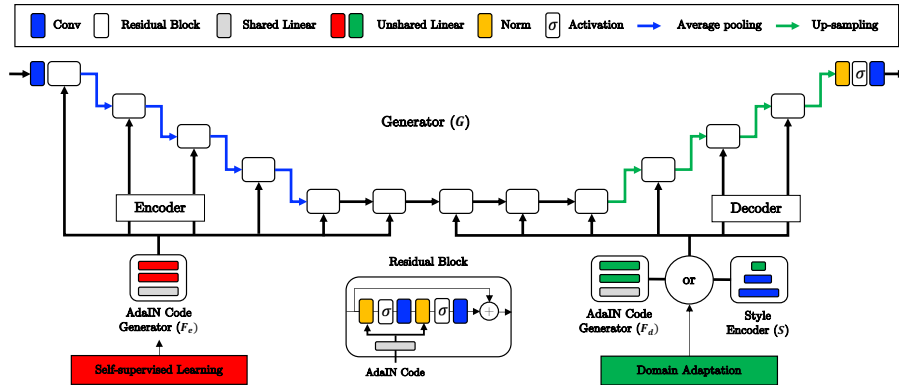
Conv
Residual Block
Shared Linear
Unshared Linear
Norm
$\sigma$
Activation
Average pooling
Up-sampling

$\sigma$

Generator $(G)$

Encoder

Decoder

AdaIN Code Generator $(F_e)$

Residual Block

$\sigma$

$\sigma$

AdaIN Code

or

AdaIN Code Generator $(F_d)$

Style Encoder $(S)$

Self-supervised Learning

Domain Adaptation